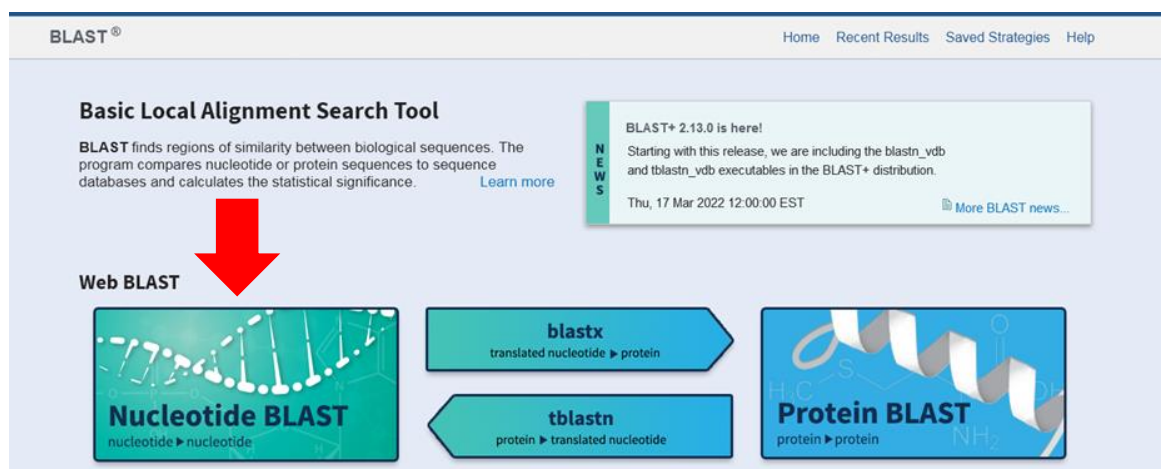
BLAST®

Home Recent Results Saved Strategies Help

Basic Local Alignment Search Tool

BLAST finds regions of similarity between biological sequences. The program compares nucleotide or protein sequences to sequence databases and calculates the statistical significance. Learn more

NEWS

BLAST+ 2.13.0 is here!

Starting with this release, we are including the blastn_vdb and tblastn_vdb executables in the BLAST+ distribution.

Thu, 17 Mar 2022 12:00:00 EST

More BLAST news...

Web BLAST

Nucleotide BLAST
nucleotide ▸ nucleotide

blastx
translated nucleotide ▸ protein

tblastn
protein ▸ translated nucleotide

Protein BLAST
protein ▸ protein